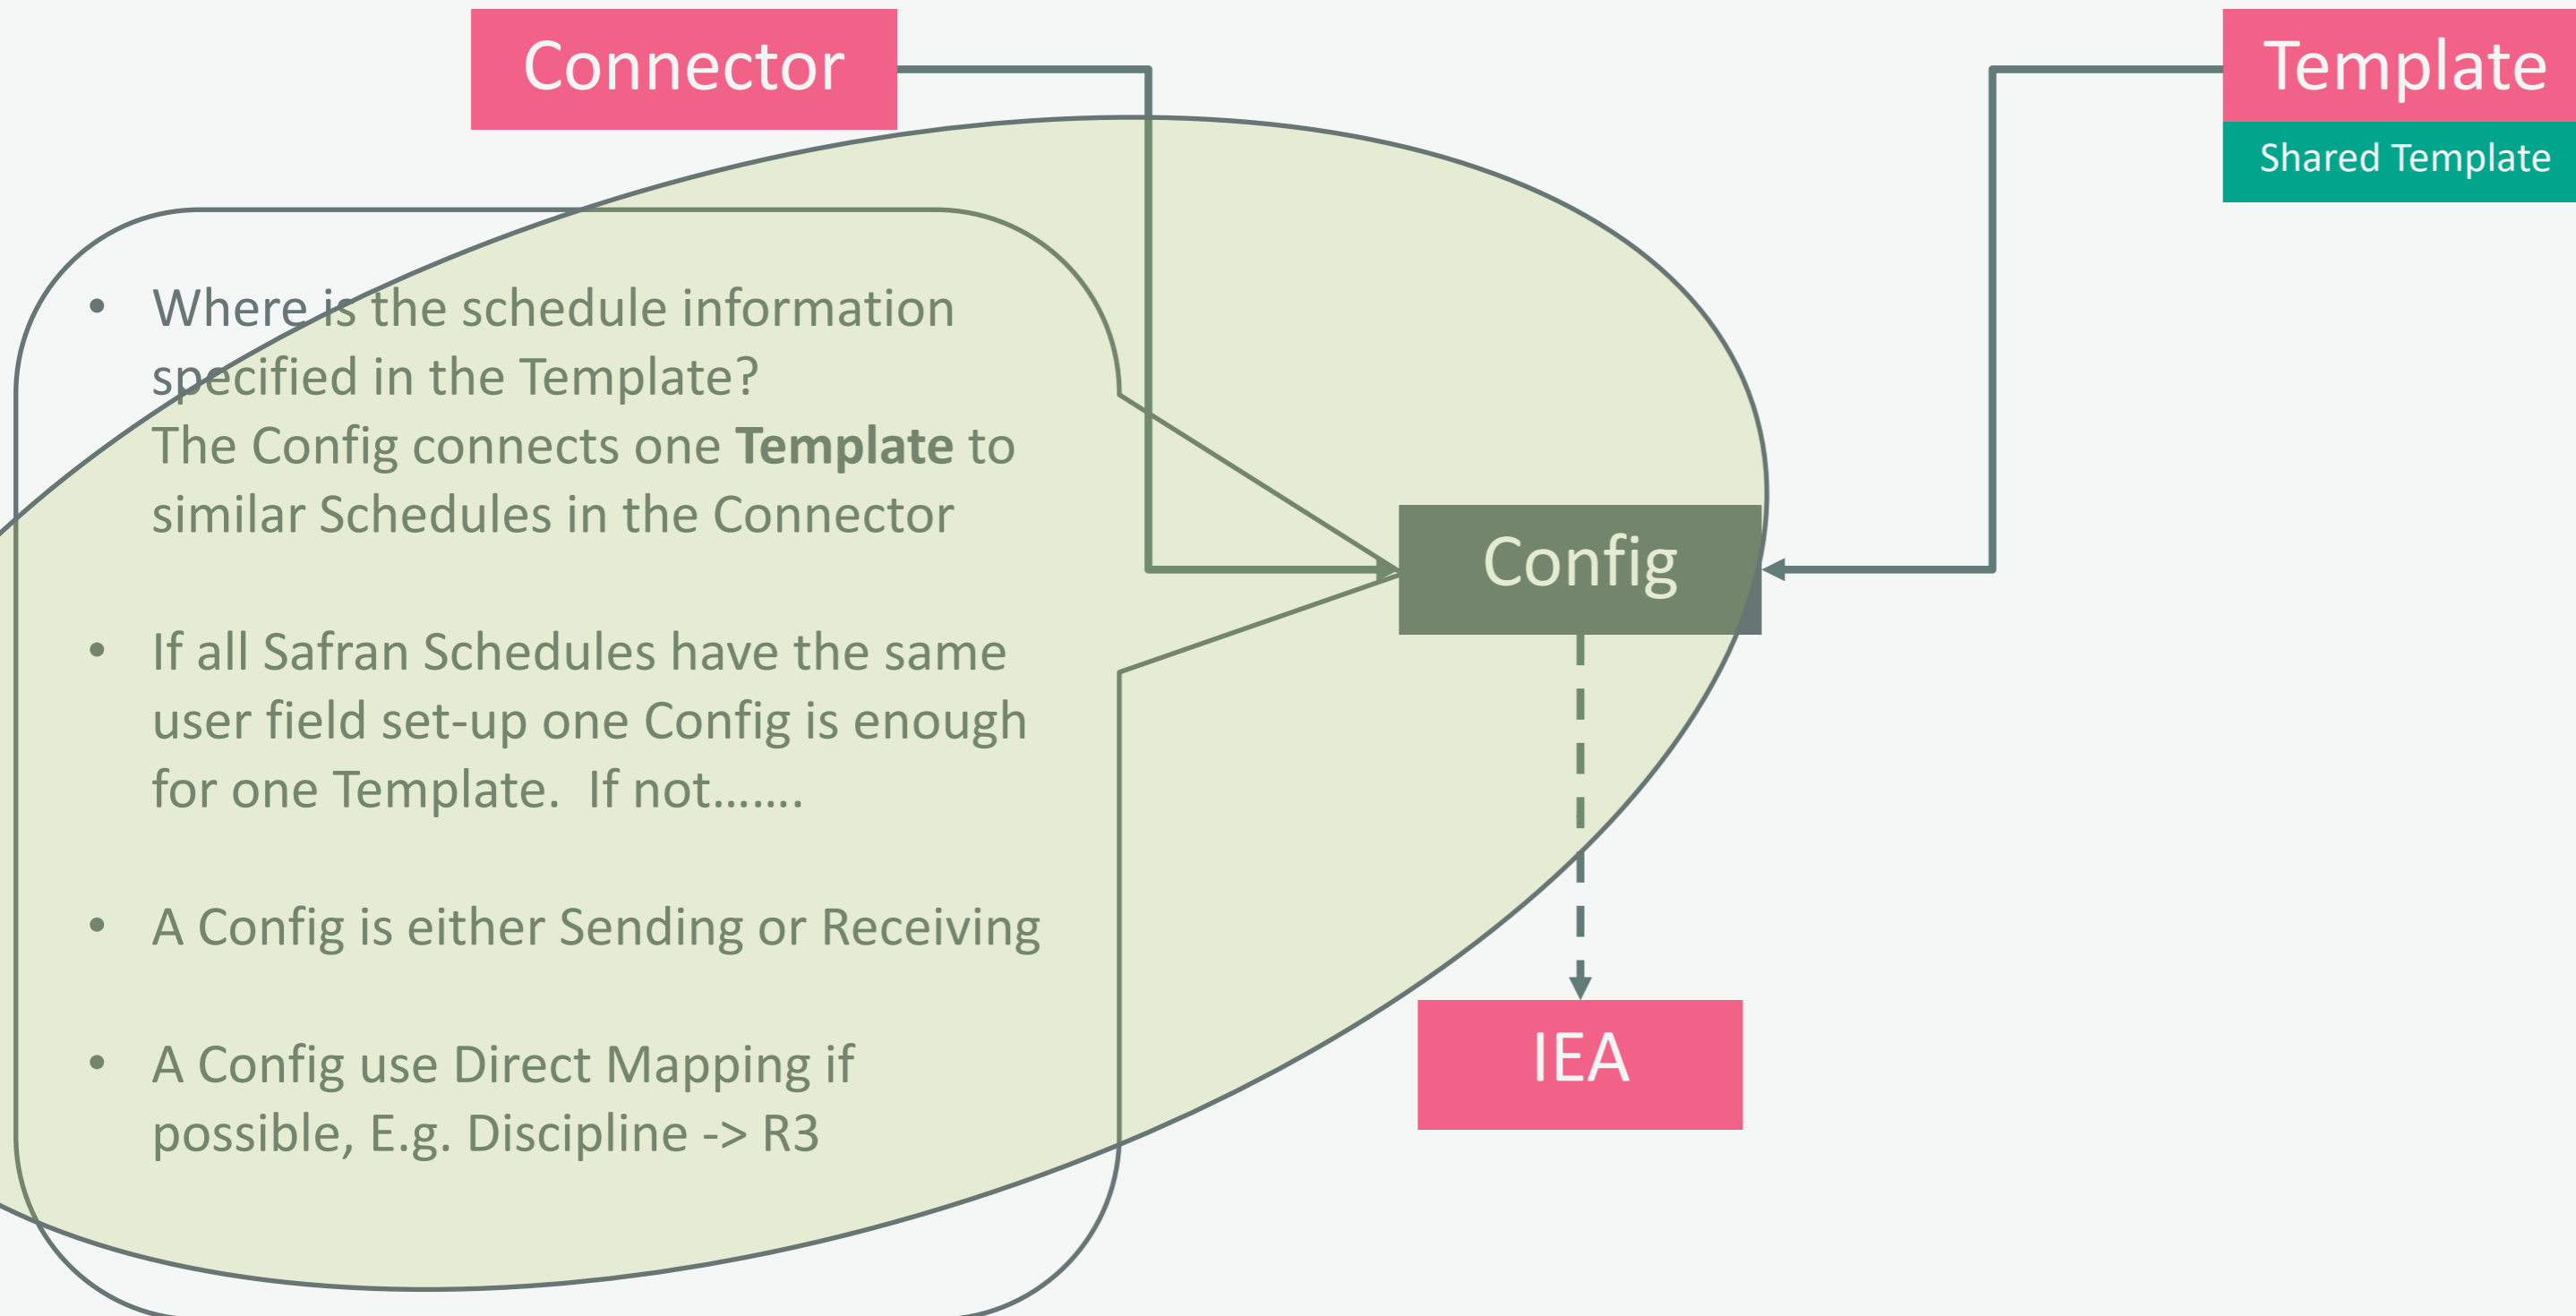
Connector

Template

Shared Template

- Where is the schedule information specified in the Template?
The Config connects one **Template** to similar Schedules in the Connector

- If all Safran Schedules have the same user field set-up one Config is enough for one Template. If not…….

- A Config is either Sending or Receiving

- A Config use Direct Mapping if possible, E.g. Discipline -> R3

Config

IEA